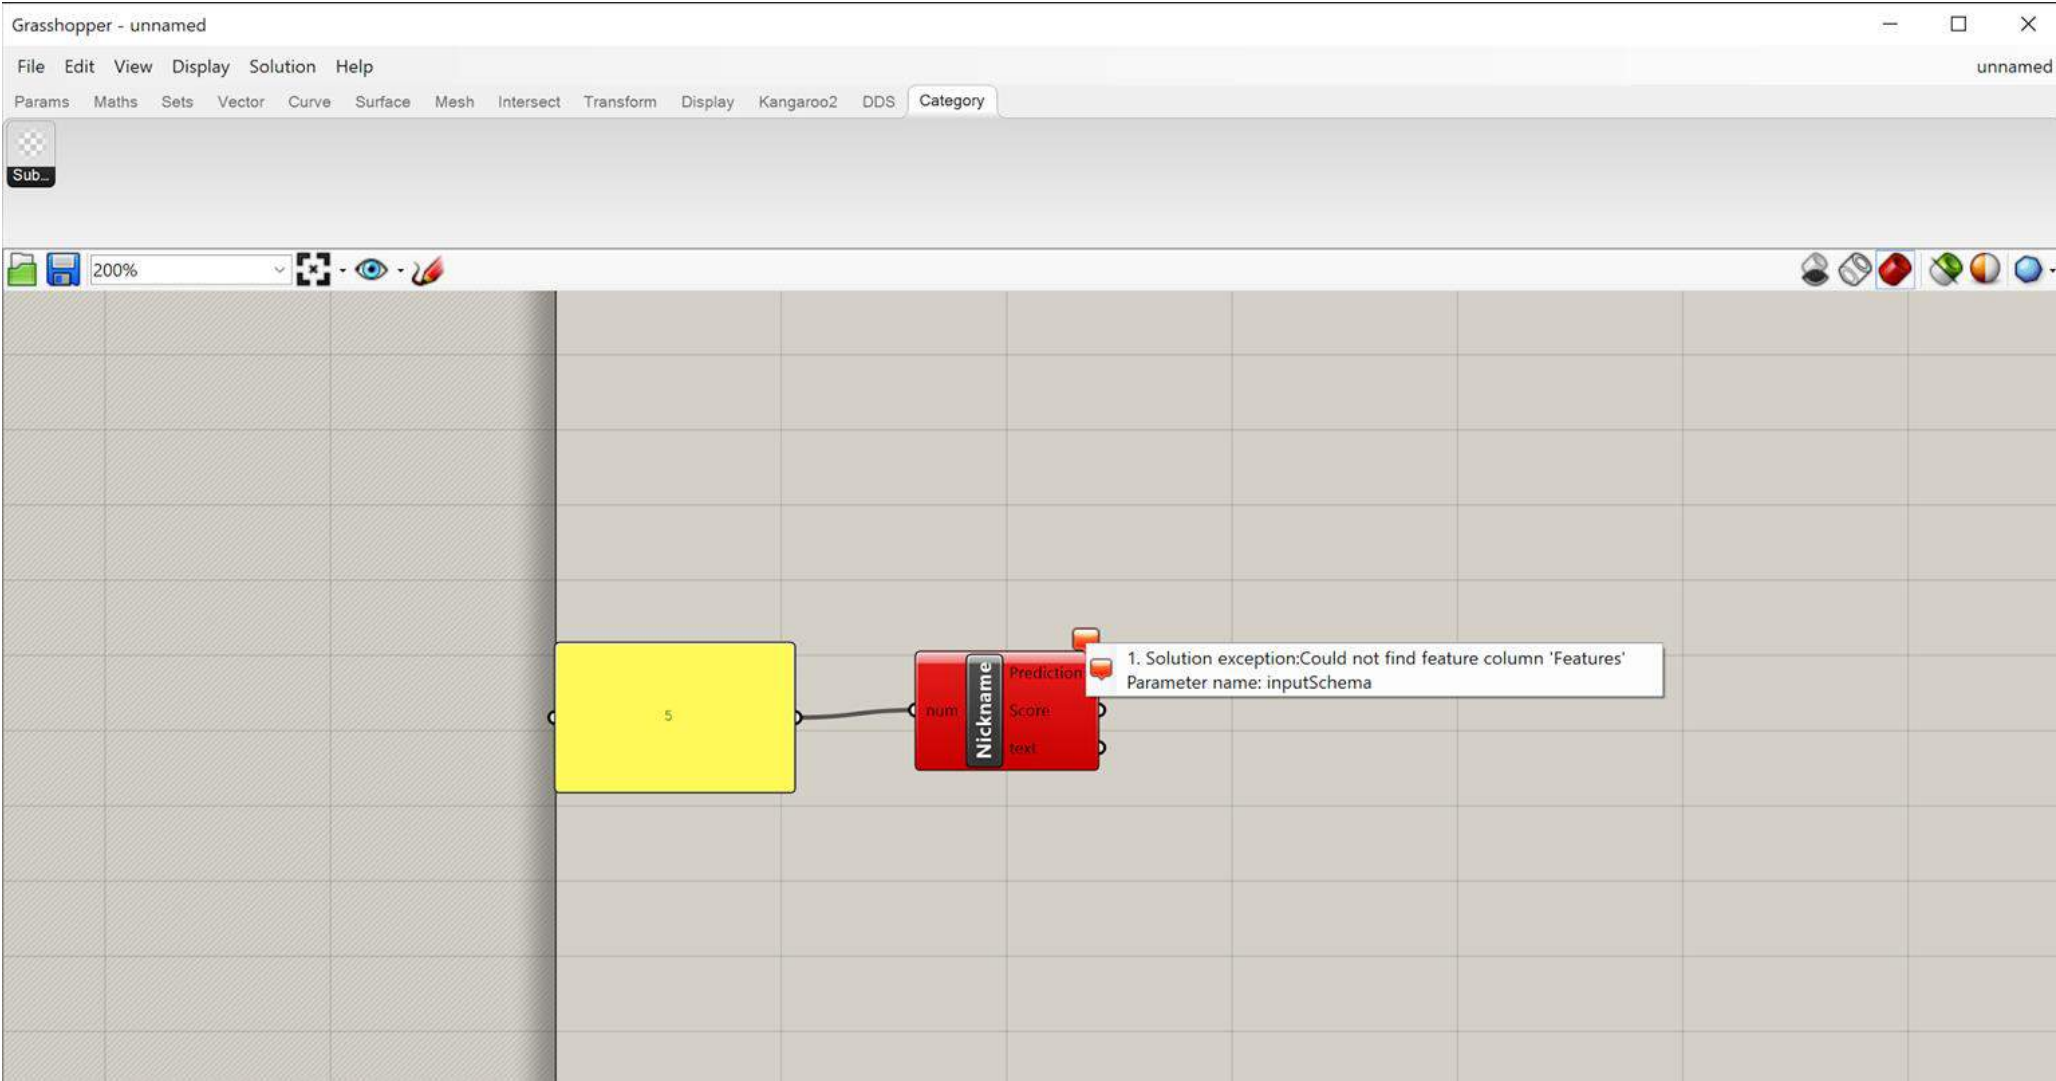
Grasshopper - unnamed

File Edit View Display Solution Help

unnamed

Params Maths Sets Vector Curve Surface Mesh Intersect Transform Display Kangaroo2 DDS Category

Sub...

200%

5

num

Nickname

Prediction

Score

text

1. Solution exception:Could not find feature column 'Features'
Parameter name: inputSchema